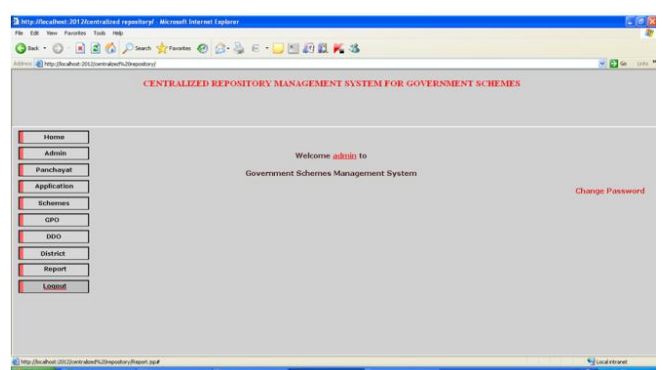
http://localhost:2012/centralized repository/ - Microsoft Internet Explorer

File Edit View Favorites Tools Help

Back Search Favorites

Address http://localhost:2012/centralized%20repository/

Go Links

CENTRALIZED REPOSITORY MANAGEMENT SYSTEM FOR GOVERNMENT SCHEMES

Home

Admin

Panchayat

Application

Schemes

GPO

DDO

District

Report

Logout

Welcome admin to

Government Schemes Management System

Change Password

http://localhost:2012/centralized%20repository/Report.jsp#

Local intranet